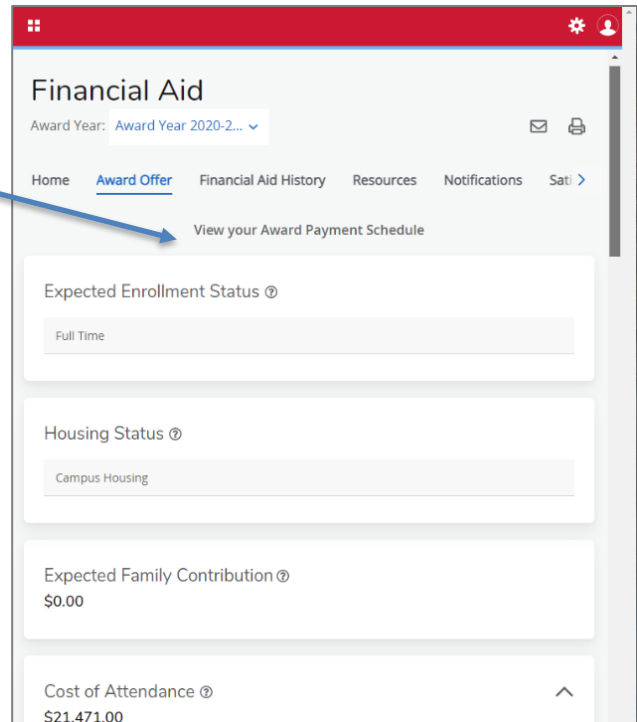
Financial Aid

Award Year: Award Year 2020-2...

Home
Award Offer
Financial Aid History
Resources
Notifications
Sati

View your Award Payment Schedule

Expected Enrollment Status

Full Time

Housing Status

Campus Housing

Expected Family Contribution

$0.00

Cost of Attendance

$21,471.00